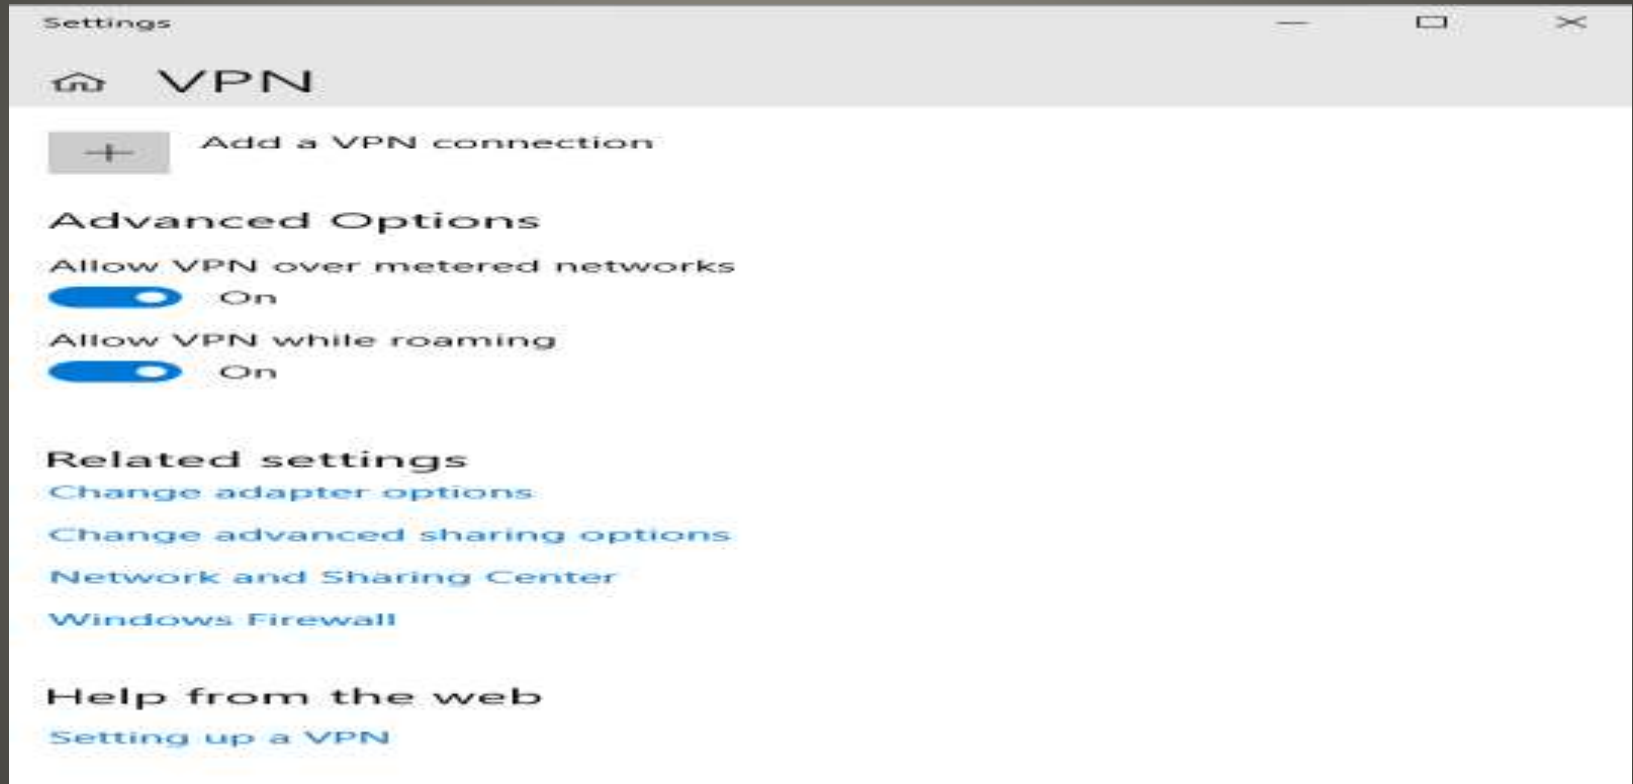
Settings

VPN

Add a VPN connection

Advanced Options

Allow VPN over metered networks

On

Allow VPN while roaming

On

Related settings

Change adapter options

Change advanced sharing options

Network and Sharing Center

Windows Firewall

Help from the web

Setting up a VPN